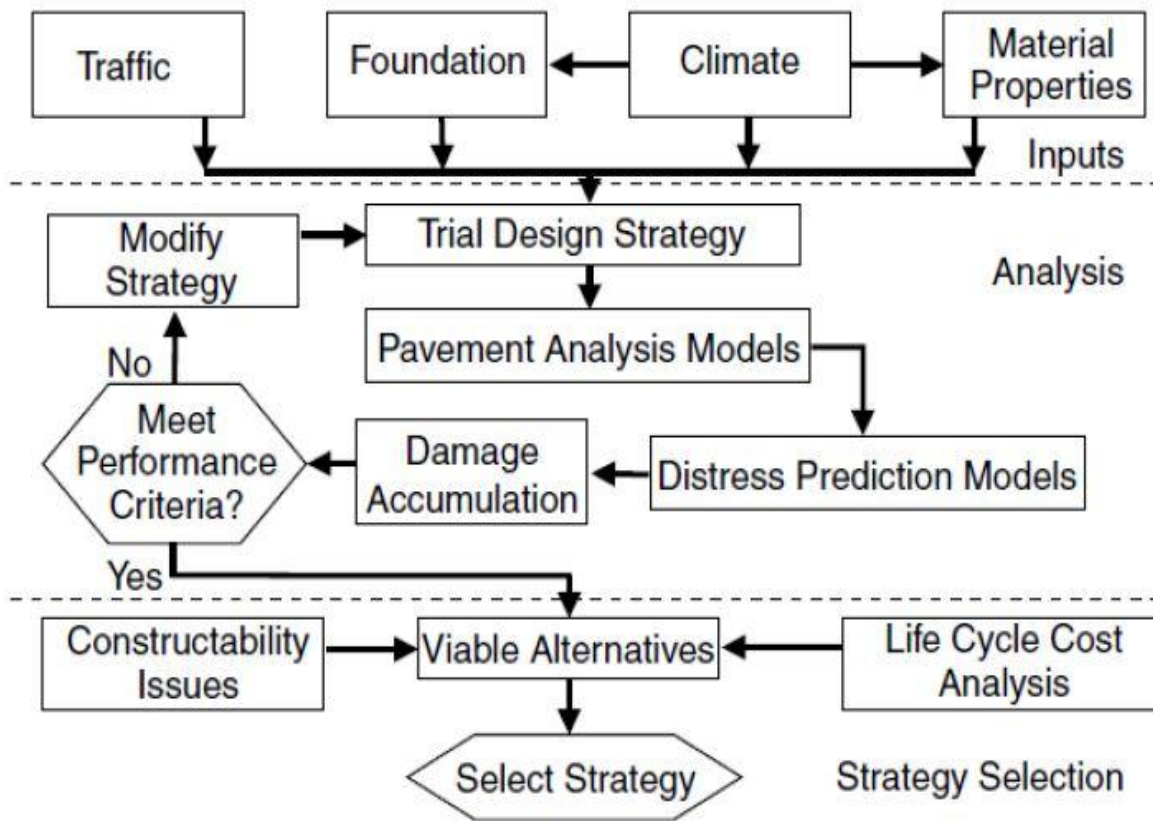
Traffic

Foundation

Climate

Material Properties

Inputs

Modify Strategy

Trial Design Strategy

Analysis

Pavement Analysis Models

No

Meet Performance Criteria?

Damage Accumulation

Distress Prediction Models

Yes

Constructability Issues

Viable Alternatives

Life Cycle Cost Analysis

Select Strategy

Strategy Selection